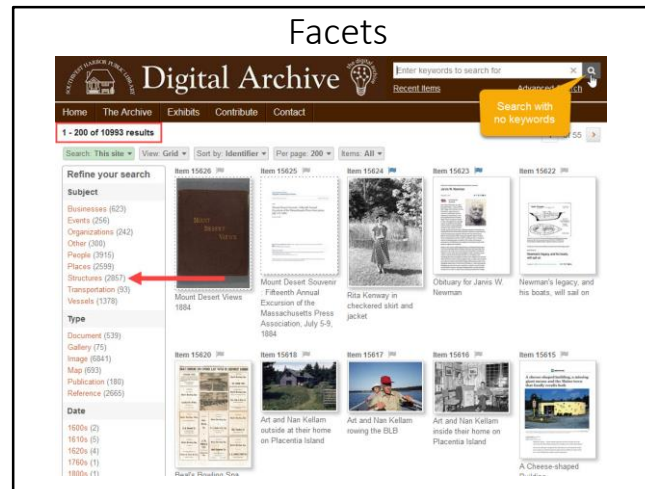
Facets

SOUTHWEST HARBOR PUBLIC LIBRARY

Digital Archive

Enter keywords to search for

Recent Items

Advanced Search

Search with no keywords

Home The Archive Exhibits Contribute Contact

1 - 200 of 10993 results

of 55

Search: This site View: Grid Sort by: Identifier Per page: 200 Items: All

Refine your search

Subject

Businesses (623)
Events (256)
Organizations (242)
Other (300)
People (3915)
Places (2599)
Structures (2857)
Transportation (93)
Vessels (1378)

Type

Document (539)
Gallery (75)
Image (6841)
Map (693)
Publication (180)
Reference (2665)

Date

1600s (2)
1610s (5)
1620s (4)
1760s (1)
1800s (1)

Item 15626

Mount Desert Views

Mount Desert Views 1884

Item 15625

Mount Desert Souvenir . Fifteenth Annual Excursion of the Massachusetts Press Association, July 5-9, 1884

Item 15624

Rita Kenway in checkered skirt and jacket

Item 15623

Obituary for Janis W. Newman

Item 15622

Newman's legacy, and his boats, will sail on

Item 15620

Beal's Bowling Spa

Item 15618

Art and Nan Kellam outside at their home on Placentia Island

Item 15617

Art and Nan Kellam rowing the BLB

Item 15616

Art and Nan Kellam inside their home on Placentia Island

Item 15615

A Cheese-shaped Building